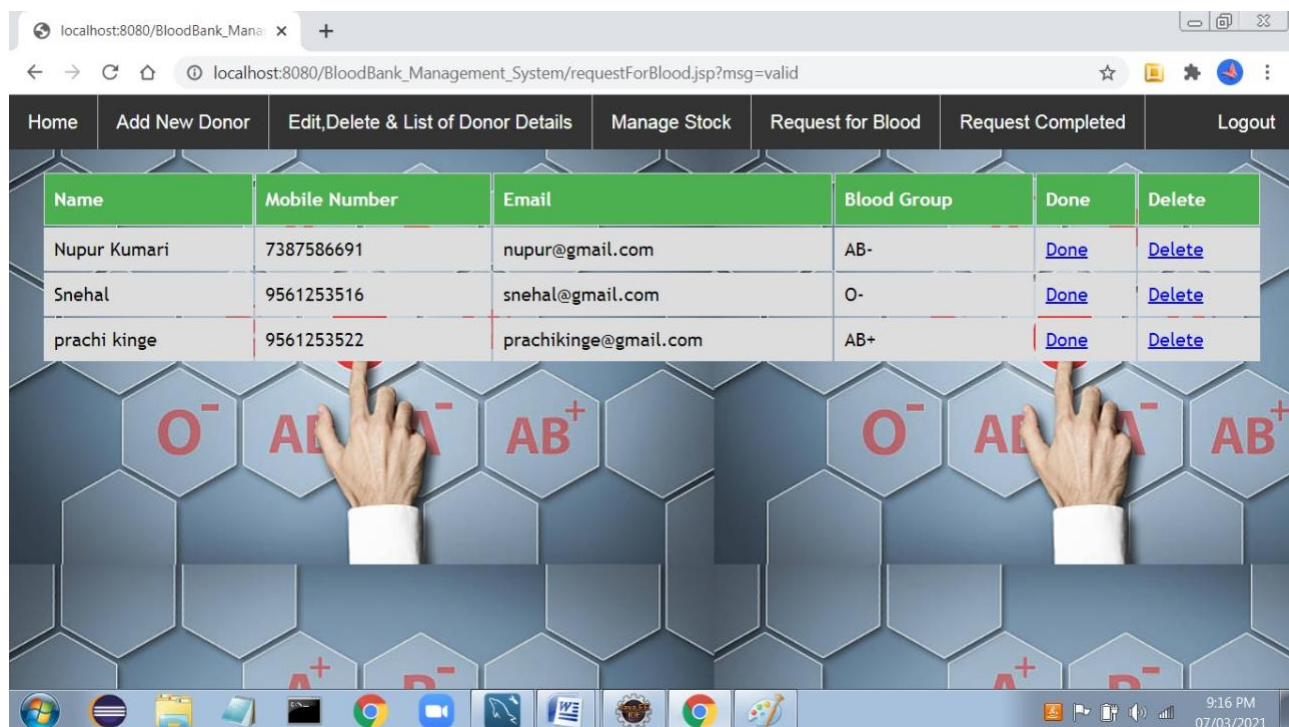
localhost:8080/BloodBank_Mana ×

localhost:8080/BloodBank_Management_System/requestForBlood.jsp?msg=valid

Home | Add New Donor | Edit,Delete & List of Donor Details | Manage Stock | Request for Blood | Request Completed | Logout

| Name | Mobile Number | Email | Blood Group | Done | Delete |
|---|---|---|---|---|---|
| Nupur Kumari | 7387586691 | nupur@gmail.com | AB- | Done | Delete |
| Snehal | 9561253516 | snehal@gmail.com | O- | Done | Delete |
| prachi kinge | 9561253522 | prachikinge@gmail.com | AB+ | Done | Delete |

O⁻ AB A⁻ AB⁺ O⁻ AB A⁻ AB⁺ A⁺ B⁻ A⁺ B⁻

9:16 PM
07/03/2021